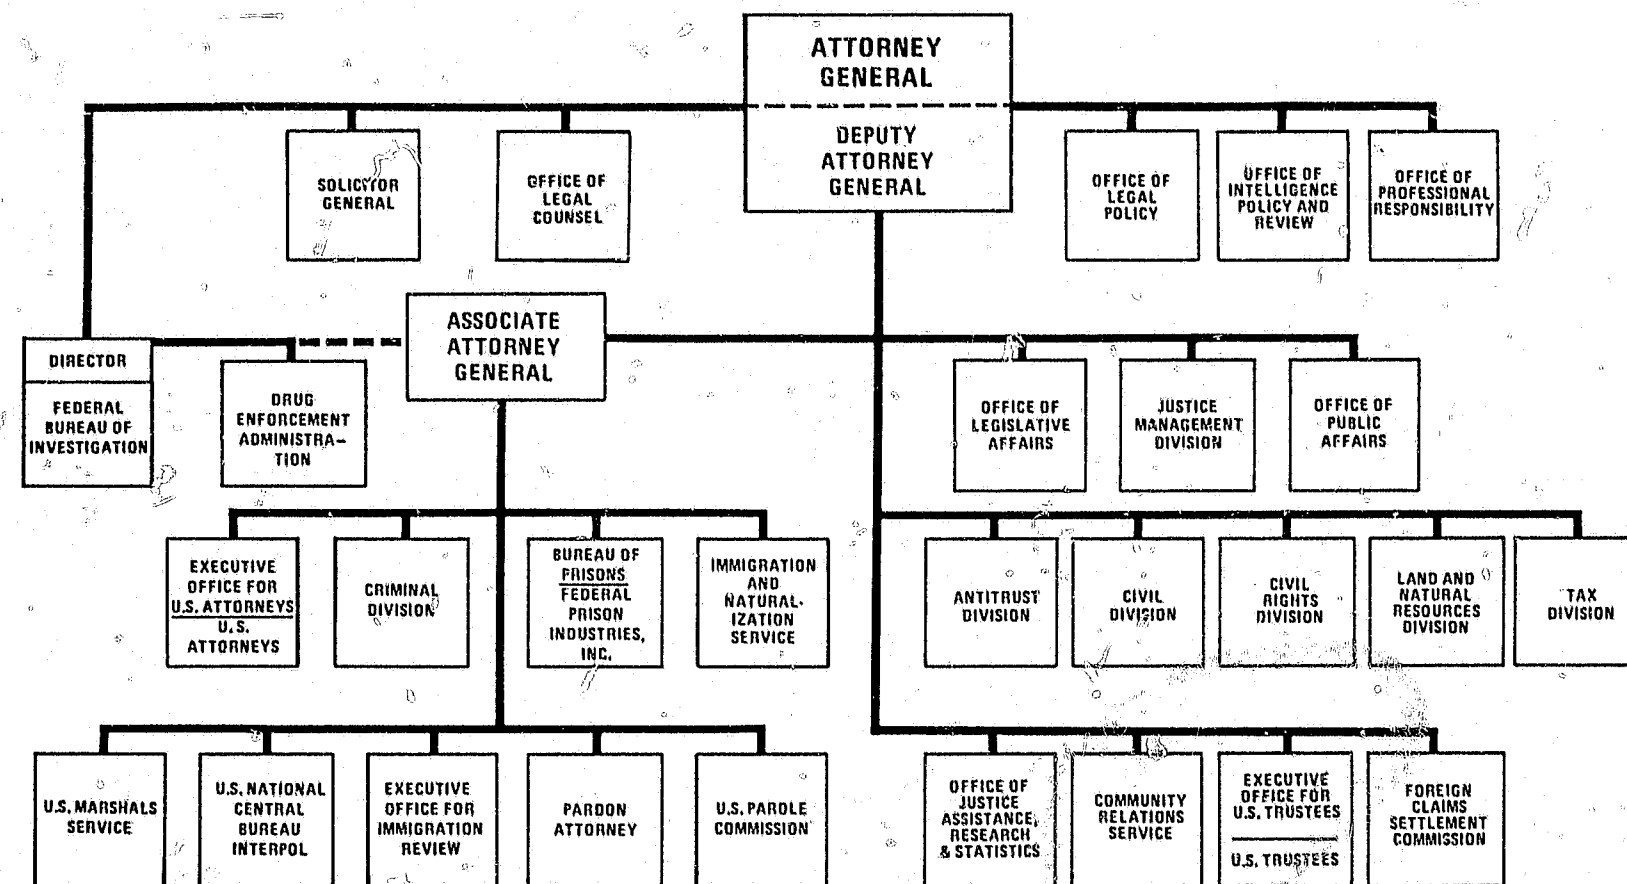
ATTORNEY GENERAL

DEPUTY ATTORNEY GENERAL

SOLICITOR GENERAL

OFFICE OF LEGAL COUNSEL

OFFICE OF LEGAL POLICY

OFFICE OF INTELLIGENCE POLICY AND REVIEW

OFFICE OF PROFESSIONAL RESPONSIBILITY

DIRECTOR

FEDERAL BUREAU OF INVESTIGATION

DRUG ENFORCEMENT ADMINISTRATION

ASSOCIATE ATTORNEY GENERAL

OFFICE OF LEGISLATIVE AFFAIRS

JUSTICE MANAGEMENT DIVISION

OFFICE OF PUBLIC AFFAIRS

EXECUTIVE OFFICE FOR U.S. ATTORNEYS

U.S. ATTORNEYS

CRIMINAL DIVISION

BUREAU OF PRISONS

FEDERAL PRISON INDUSTRIES, INC.

IMMIGRATION AND NATURALIZATION SERVICE

ANTITRUST DIVISION

CIVIL DIVISION

CIVIL RIGHTS DIVISION

LAND AND NATURAL RESOURCES DIVISION

TAX DIVISION

U.S. MARSHALS SERVICE

U.S. NATIONAL CENTRAL BUREAU INTERPOL

EXECUTIVE OFFICE FOR IMMIGRATION REVIEW

PARDON ATTORNEY

U.S. PAROLE COMMISSION

OFFICE OF JUSTICE ASSISTANCE, RESEARCH & STATISTICS

COMMUNITY RELATIONS SERVICE

EXECUTIVE OFFICE FOR U.S. TRUSTEES

U.S. TRUSTEES

FOREIGN CLAIMS SETTLEMENT COMMISSION